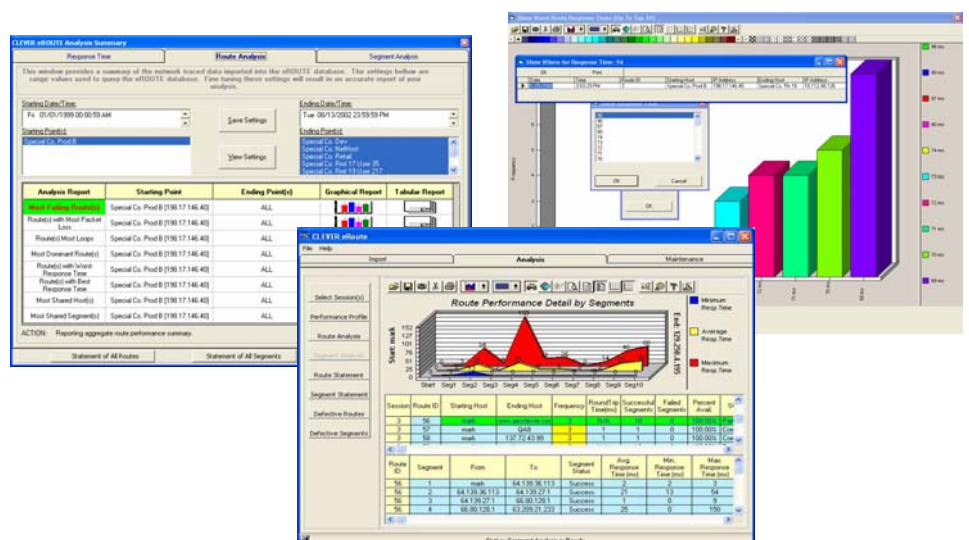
CLEVER eROUTE Analysis Summary

Response Time | Route Analysis | Segment Analysis

This window provides a summary of the network traced data imported into the eROUTE database. The settings below are sample values used to query the eROUTE database. Fine tuning these settings will result in an accurate report of your analysis.

Starting Date/Time:
Fri 01/01/1999 00:00:59 AM

Starting Point(s):
Special Co. Prod B

Save Settings

View Settings

Ending Date/Time:
Tue 08/13/2002 23:59:59 PM

Ending Point(s):
Special Co. Dev
Special Co. NetHost
Special Co. Retail
Special Co. Port 17 User 35
Special Co. Port 19 User 217

| Analysis Report | Starting Point | Ending Point(s) | Graphical Report | Tabular Report |
|---|---|---|---|---|
| Most Failing Route(s) | Special Co. Prod B [198.17.146.40] | ALL | | |
| Route(s) with Most Packet Loss | Special Co. Prod B [198.17.146.40] | ALL | | |
| Route(s) Most Loops | Special Co. Prod B [198.17.146.40] | ALL | | |
| Most Dominant Route(s) | Special Co. Prod B [198.17.146.40] | ALL | | |
| Route(s) with Worst Response Time | Special Co. Prod B [198.17.146.40] | ALL | | |
| Route(s) with Best Response Time | Special Co. Prod B [198.17.146.40] | ALL | | |
| Most Shared Host(s) | Special Co. Prod B [198.17.146.40] | ALL | | |
| Most Shared Segment(s) | Special Co. Prod B [198.17.146.40] | ALL | | |

ACTION: Reporting aggregate route performance summary.

Statement of All Routes | Statement of All Segments

Show Worst Route Response Time (Up To Top 10)

Show Where for Response Time: 94

OK | Print

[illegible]

OK | Cancel

OK

CLEVER eRoute

File Help

Import | Analysis | Maintenance

Select Session(s)
Performance Profile
Route Analysis
Segment Analysis
Route Statement
Segment Statement
Defective Routes
Defective Segments

Route Performance Detail by Segments

Start: mah
End: 129.250.4.195

152
127
101
76
51
25
0

Start Seg1 Seg2 Seg3 Seg4 Seg5 Seg6 Seg7 Seg8 Seg9 Seg10

Minimum Resp.Time
Average Resp.Time
Maximum Resp.Time

| Session ID | Route ID | Starting Host | Ending Host | Frequency | RoundTrip Time(ms) | Successful Segments | Failed Segments | Percent Avail. | St |
|---|---|---|---|---|---|---|---|---|---|
| 3 | 56 | mah | www.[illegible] | 1 | N/A | 10 | 1 | 100.00% | Fai |
| 3 | 57 | mah | QAB | 1 | 1 | 1 | 0 | 100.00% | Cm |
| 3 | 58 | mah | 137.72.43.99 | 1 | 1 | 1 | 0 | 100.00% | Cm |

| Route ID | Segment | From | To | Segment Status | Avg. Response Time (ms) | Min. Response Time (ms) | Max Response Time (ms) |
|---|---|---|---|---|---|---|---|
| 56 | 1 | mah | 64.139.36.113 | Success | 2 | 2 | 3 |
| 56 | 2 | 64.139.36.113 | 64.139.27.1 | Success | 21 | 13 | 54 |
| 56 | 3 | 64.139.27.1 | 66.80.128.1 | Success | 1 | 0 | 9 |
| 56 | 4 | 66.80.128.1 | 63.209.21.233 | Success | 25 | 0 | 150 |

Status: Segment Analysis is Ready